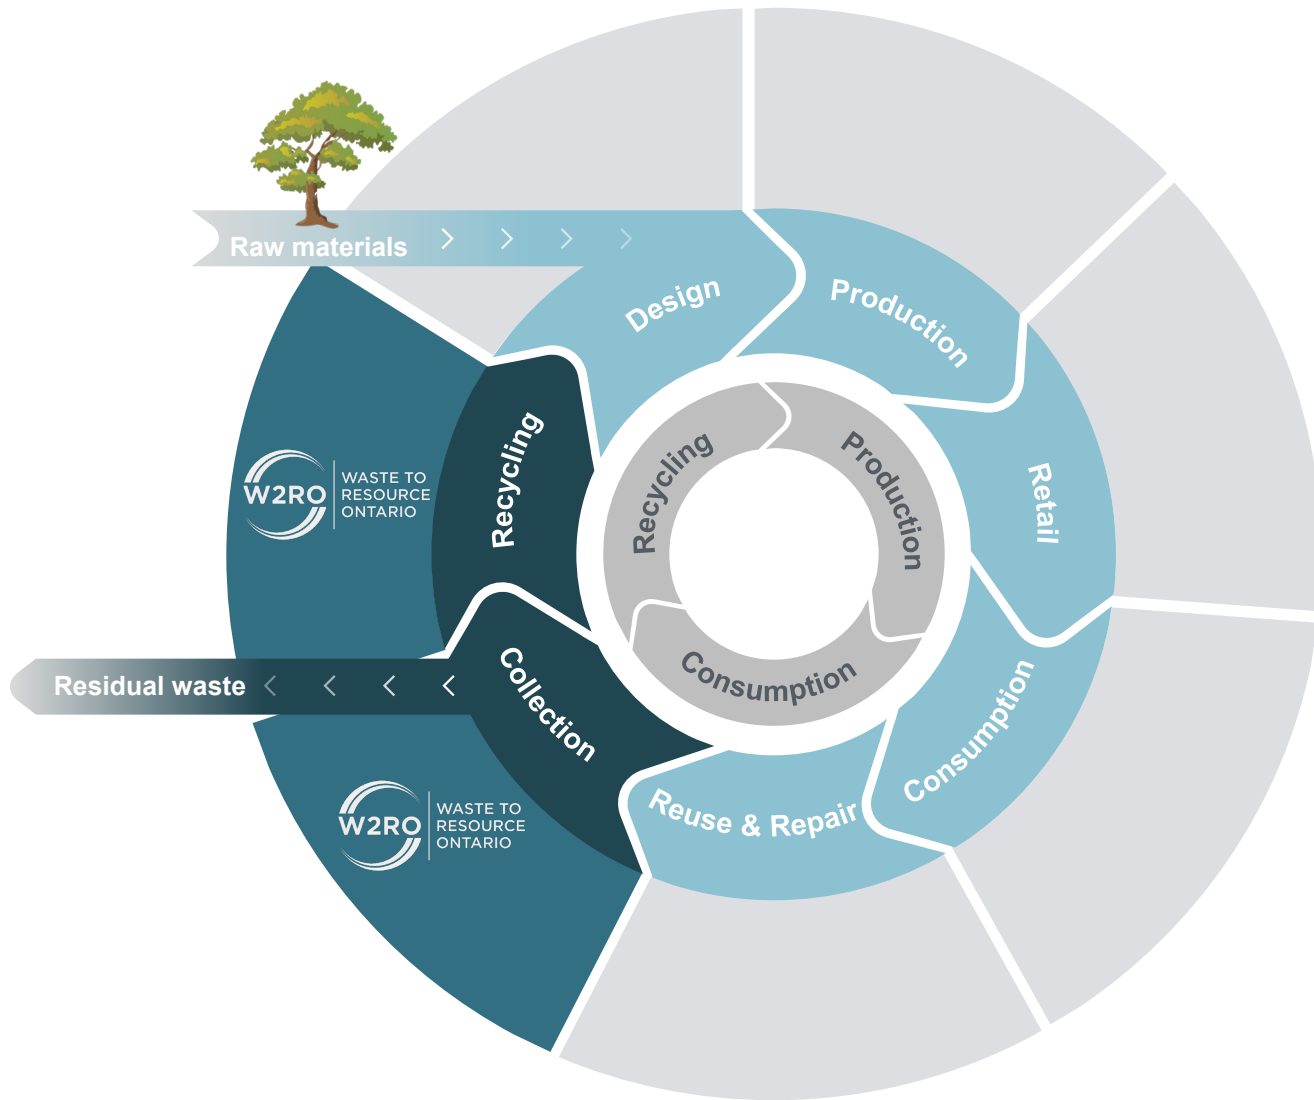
Raw materials

Design

Production

Retail

Consumption

Reuse & Repair

Collection

Recycling

Residual waste

Recycling

Production

Consumption

W2RO WASTE TO RESOURCE ONTARIO

W2RO WASTE TO RESOURCE ONTARIO